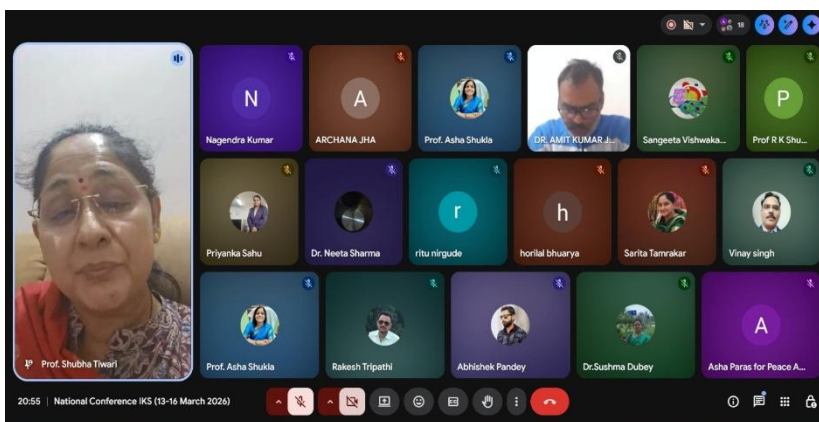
18

Prof. Shubha Tiwari

N
Nagendra Kumar

A
ARCHANA JHA

Prof. Asha Shukla

DR. AMIT KUMAR J...

Sangeeta Vishwaka...

P
Prof R K Shu...

Priyanka Sahu

Dr. Neeta Sharma

r
ritu nirgude

h
horilal bhuarya

Sarita Tamrakar

Vinay singh

Prof. Asha Shukla

Rakesh Tripathi

Abhishek Pandey

Dr.Sushma Dubey

A
Asha Paras for Peace A...

20:55 | National Conference IKS (13-16 March 2026)